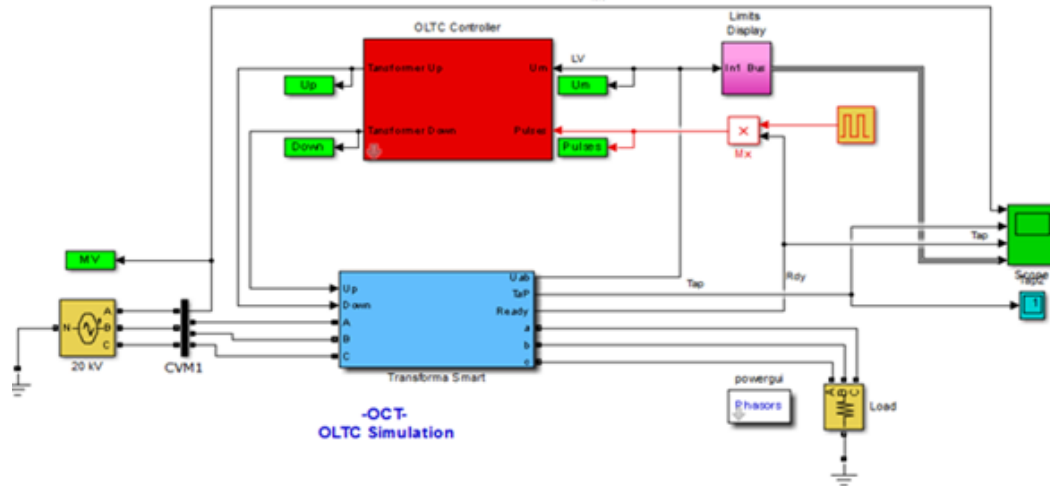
OLTC Controller

Tansformer Up

Tansformer Down

Um

Pulses

LV

Up

Down

Um

Pulses

Limits Display

In1 Bus

Mx

MV

Tap

Scope

Tap2

1

Rdy

Tap

Up

Down

A

B

C

Uab

TaP

Ready

a

b

c

Transforma Smart

N

A

B

C

20 kV

CVM1

powergui

Phasors

A B C

Load

-OCT-
OLTC Simulation